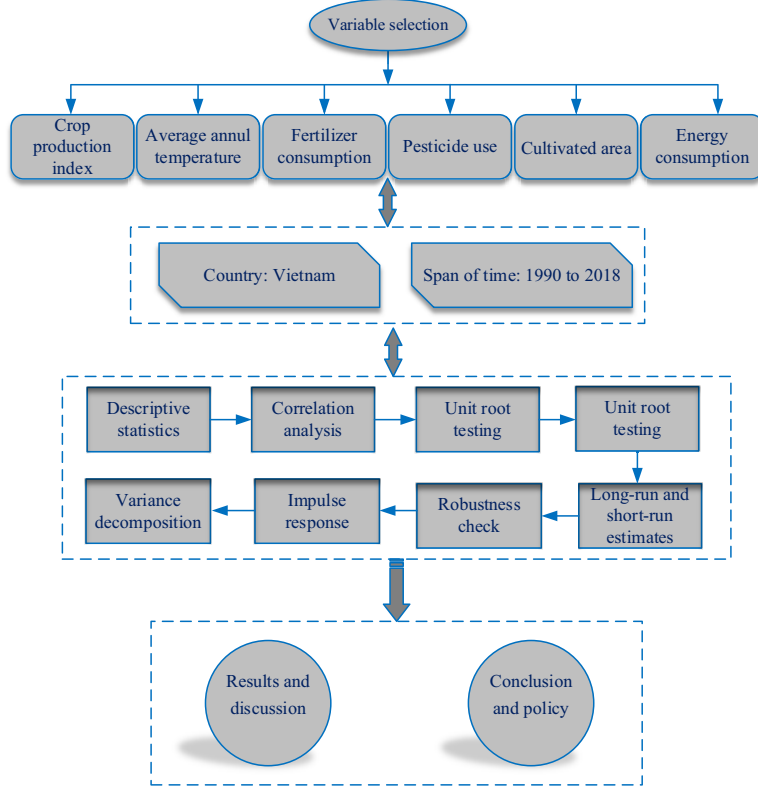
Variable selection

Crop production index

Average annul temperature

Fertilizer consumption

Pesticide use

Cultivated area

Energy consumption

Country: Vietnam

Span of time: 1990 to 2018

Descriptive statistics

Correlation analysis

Unit root testing

Unit root testing

Long-run and short-run estimates

Robustness check

Impulse response

Variance decomposition

Results and discussion

Conclusion and policy